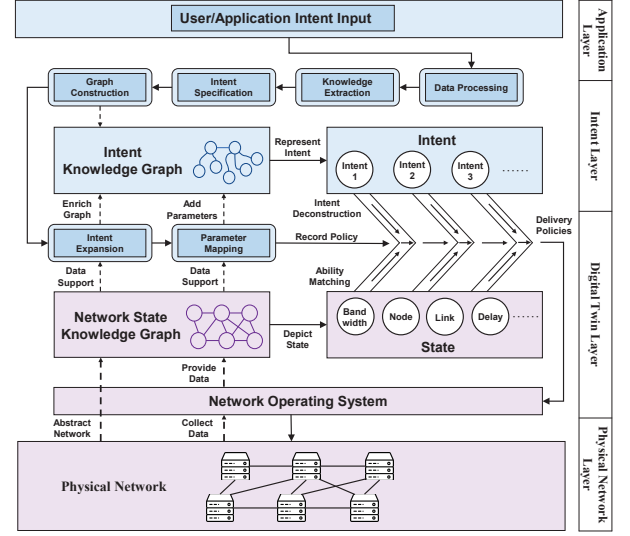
User/Application Intent Input

Application Layer

Graph Construction

Intent Specification

Knowledge Extraction

Data Processing

Intent Layer

Intent Knowledge Graph

Represent Intent

Intent

Intent 1

Intent 2

Intent 3

......

Enrich Graph

Add Parameters

Intent Deconstruction

Delivery Policies

Intent Expansion

Parameter Mapping

Record Policy

Data Support

Data Support

Ability Matching

Digital Twin Layer

Network State Knowledge Graph

Depict State

Band width

Node

Link

Delay

......

State

Provide Data

Network Operating System

Abstract Network

Collect Data

Physical Network

Physical Network Layer